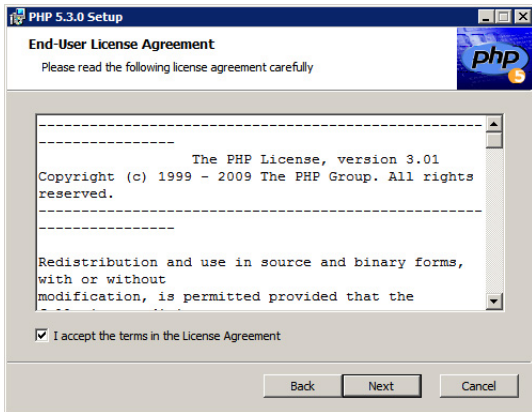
PHP 5.3.0 Setup

End-User License Agreement

Please read the following license agreement carefully

php 5

--------------------------------------------------------------------

The PHP License, version 3.01
Copyright (c) 1999 - 2009 The PHP Group. All rights reserved.

--------------------------------------------------------------------

Redistribution and use in source and binary forms, with or without
modification, is permitted provided that the
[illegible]

I accept the terms in the License Agreement

Back Next Cancel